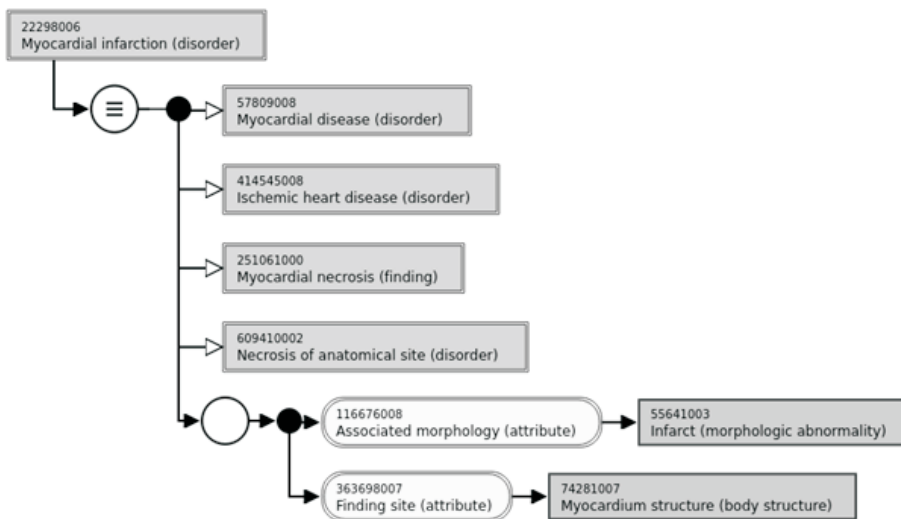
22298006
Myocardial infarction (disorder)

≡

57809008
Myocardial disease (disorder)

414545008
Ischemic heart disease (disorder)

251061000
Myocardial necrosis (finding)

609410002
Necrosis of anatomical site (disorder)

116676008
Associated morphology (attribute)

55641003
Infarct (morphologic abnormality)

363698007
Finding site (attribute)

74281007
Myocardium structure (body structure)